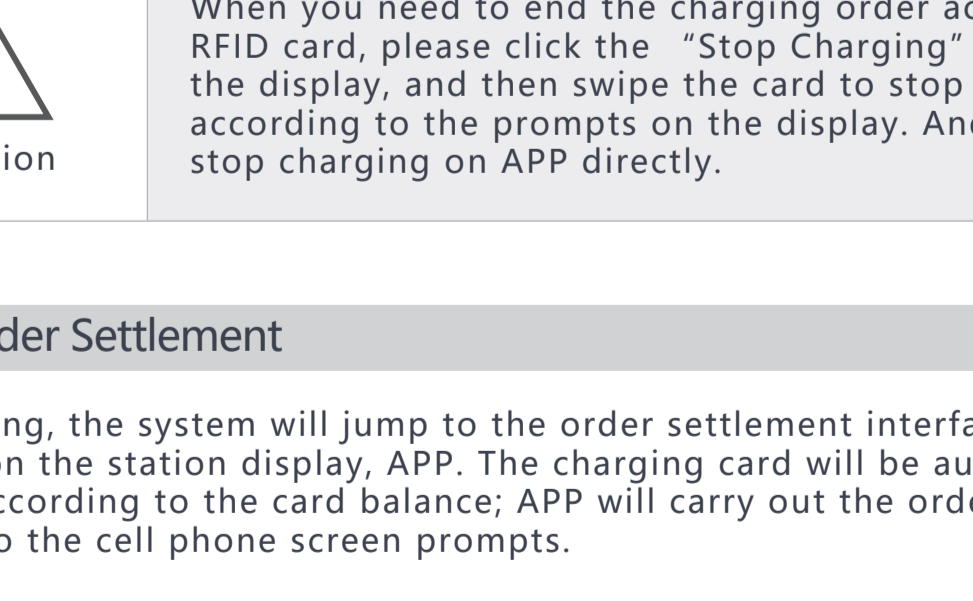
ion

When you need to end the charging order ac RFID card, please click the "Stop Charging" the display, and then swipe the card to stop according to the prompts on the display. An stop charging on APP directly.

der Settlement

ng, the system will jump to the order settlement interfa n the station display, APP. The charging card will be au ccording to the card balance; APP will carry out the orde o the cell phone screen prompts.